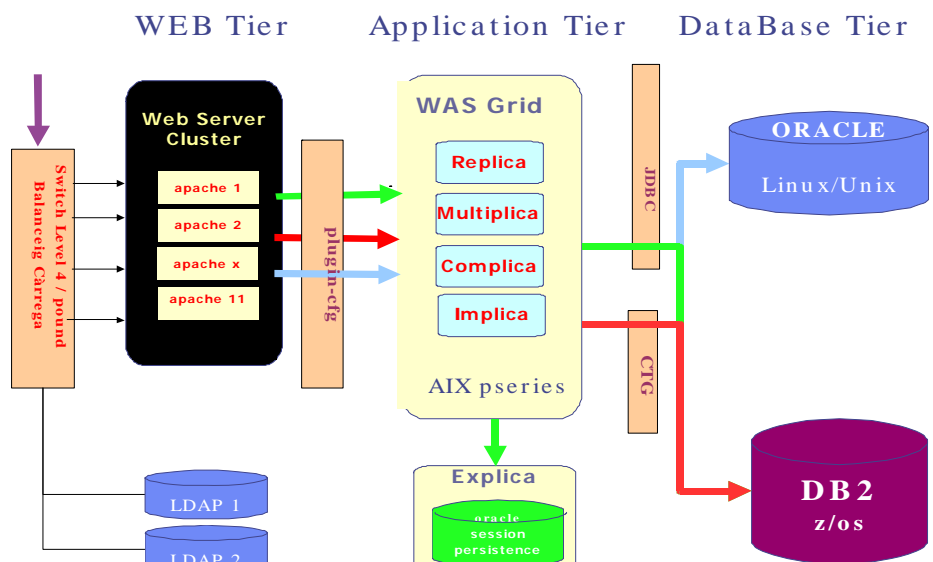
WEB Tier Application Tier DataBase Tier

Switch Level 4 / pound Balanceig Càrrega

Web Server Cluster

apache 1

apache 2

apache x

apache 11

plugin-cfg

WAS Grid

Replica

Multiplica

Complica

Implica

AIX pseries

JDBC

CTG

ORACLE

Linux/Unix

DB2

z/os

Explica

oracle session persistence

LDAP 1

LDAP 2